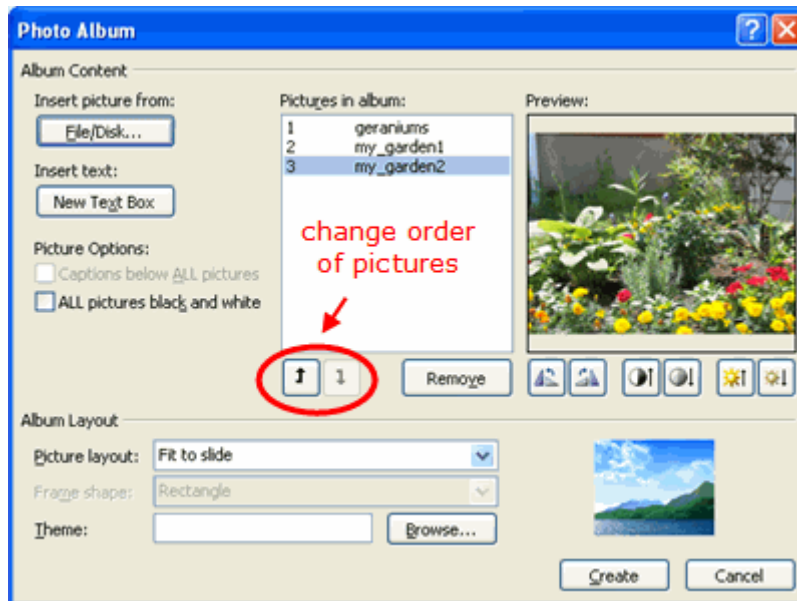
Photo Album

Album Content

Insert picture from:

File/Disk...

Insert text:

New Text Box

Picture Options:

Captions below ALL pictures

ALL pictures black and white

Pictures in album:

1 geraniums
2 my_garden1
3 my_garden2

change order of pictures

Remove

Preview:

Album Layout

Picture layout: Fit to slide

Frame shape: Rectangle

Theme:

Browse...

Create

Cancel